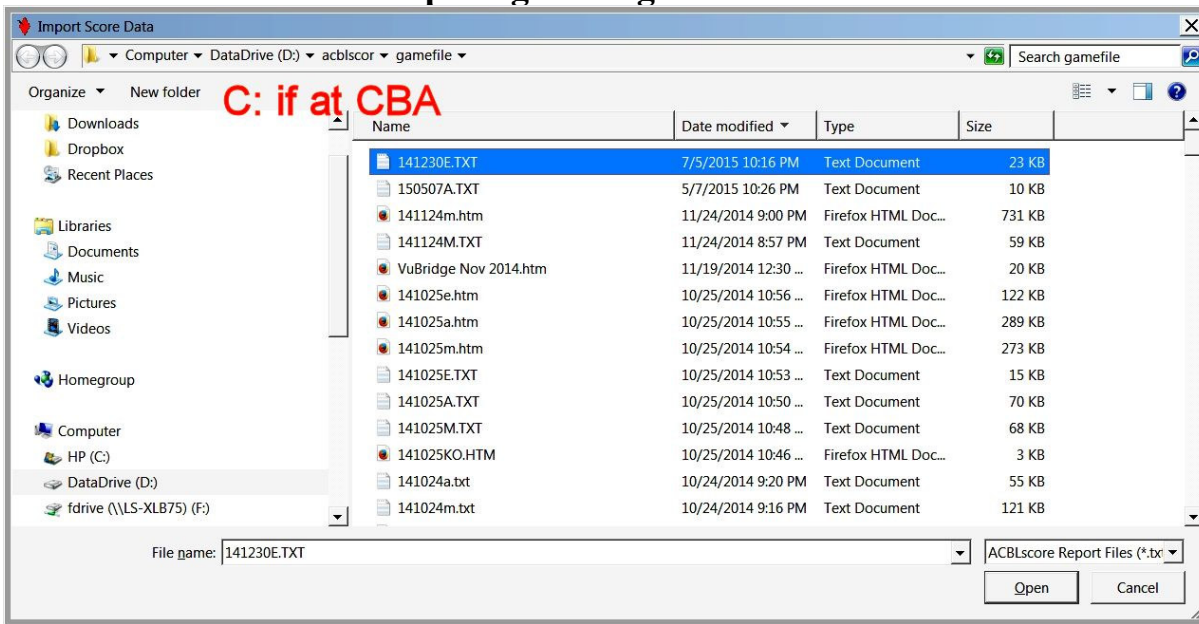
Import Score Data

Computer ▸ DataDrive (D:) ▸ acblscor ▸ gamefile

Search gamefile

Organize ▼ New folder

C: if at CBA

Downloads
Dropbox
Recent Places

Libraries
Documents
Music
Pictures
Videos

Homegroup

Computer
HP (C:)
DataDrive (D:)
fdrive (\\LS-XLB75) (F:)

| Name | Date modified | Type | Size |
|---|---|---|---|
| 141230E.TXT | 7/5/2015 10:16 PM | Text Document | 23 KB |
| 150507A.TXT | 5/7/2015 10:26 PM | Text Document | 10 KB |
| 141124m.htm | 11/24/2014 9:00 PM | Firefox HTML Doc... | 731 KB |
| 141124M.TXT | 11/24/2014 8:57 PM | Text Document | 59 KB |
| VuBridge Nov 2014.htm | 11/19/2014 12:30 ... | Firefox HTML Doc... | 20 KB |
| 141025e.htm | 10/25/2014 10:56 ... | Firefox HTML Doc... | 122 KB |
| 141025a.htm | 10/25/2014 10:55 ... | Firefox HTML Doc... | 289 KB |
| 141025m.htm | 10/25/2014 10:54 ... | Firefox HTML Doc... | 273 KB |
| 141025E.TXT | 10/25/2014 10:53 ... | Text Document | 15 KB |
| 141025A.TXT | 10/25/2014 10:50 ... | Text Document | 70 KB |
| 141025M.TXT | 10/25/2014 10:48 ... | Text Document | 68 KB |
| 141025KO.HTM | 10/25/2014 10:46 ... | Firefox HTML Doc... | 3 KB |
| 141024a.txt | 10/24/2014 9:20 PM | Text Document | 55 KB |
| 141024m.txt | 10/24/2014 9:16 PM | Text Document | 121 KB |

File name: 141230E.TXT

ACBLscore Report Files (*.txt

Open

Cancel